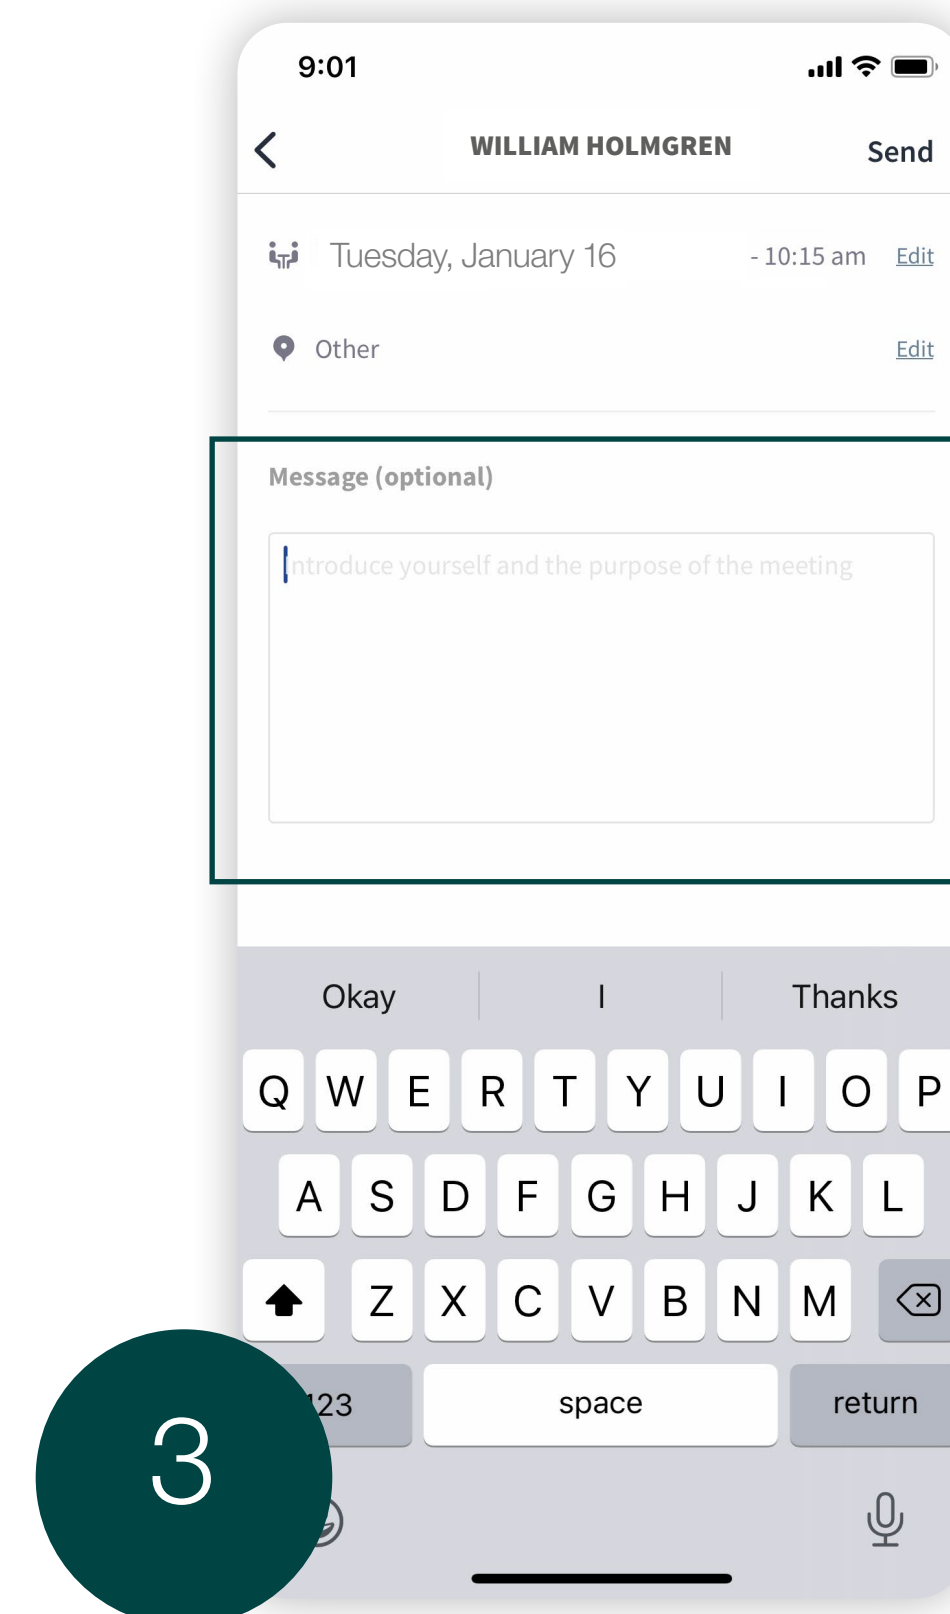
9:01

WILLIAM HOLMGREN

Send

Tuesday, January 16

- 10:15 am

Edit

Other

Edit

Message (optional)

Introduce yourself and the purpose of the meeting

Okay

I

Thanks

Q W E R T Y U I O P

A S D F G H J K L

Z X C V B N M

123

space

return

3